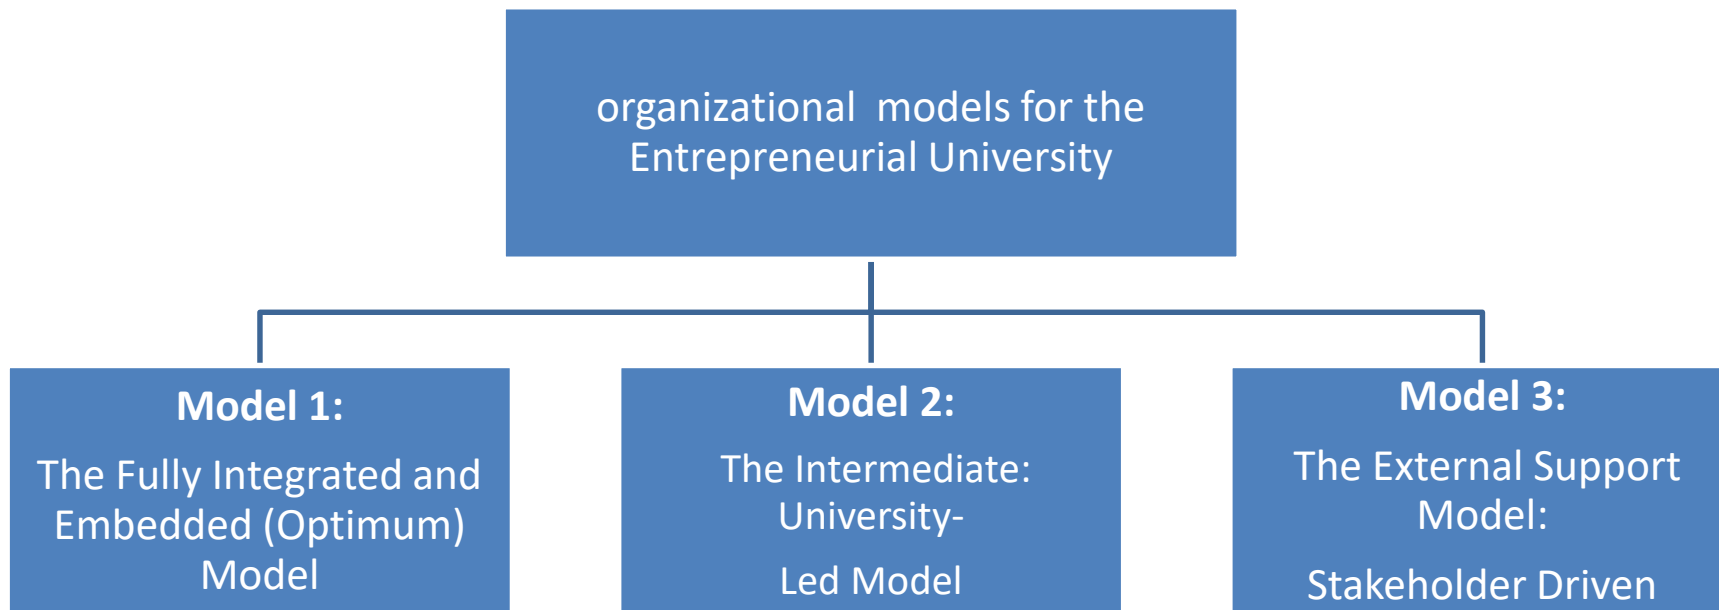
organizational models for the Entrepreneurial University

**Model 1:**

The Fully Integrated and Embedded (Optimum) Model

**Model 2:**

The Intermediate: University-

Led Model

**Model 3:**

The External Support Model:

Stakeholder Driven